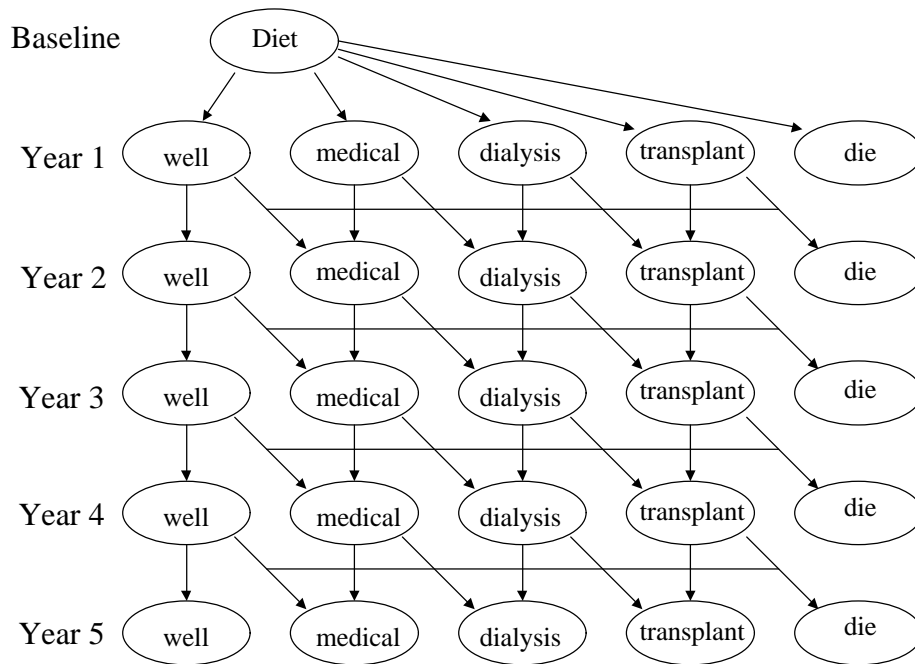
Baseline

Diet

Year 1
well
medical
dialysis
transplant
die

Year 2
well
medical
dialysis
transplant
die

Year 3
well
medical
dialysis
transplant
die

Year 4
well
medical
dialysis
transplant
die

Year 5
well
medical
dialysis
transplant
die